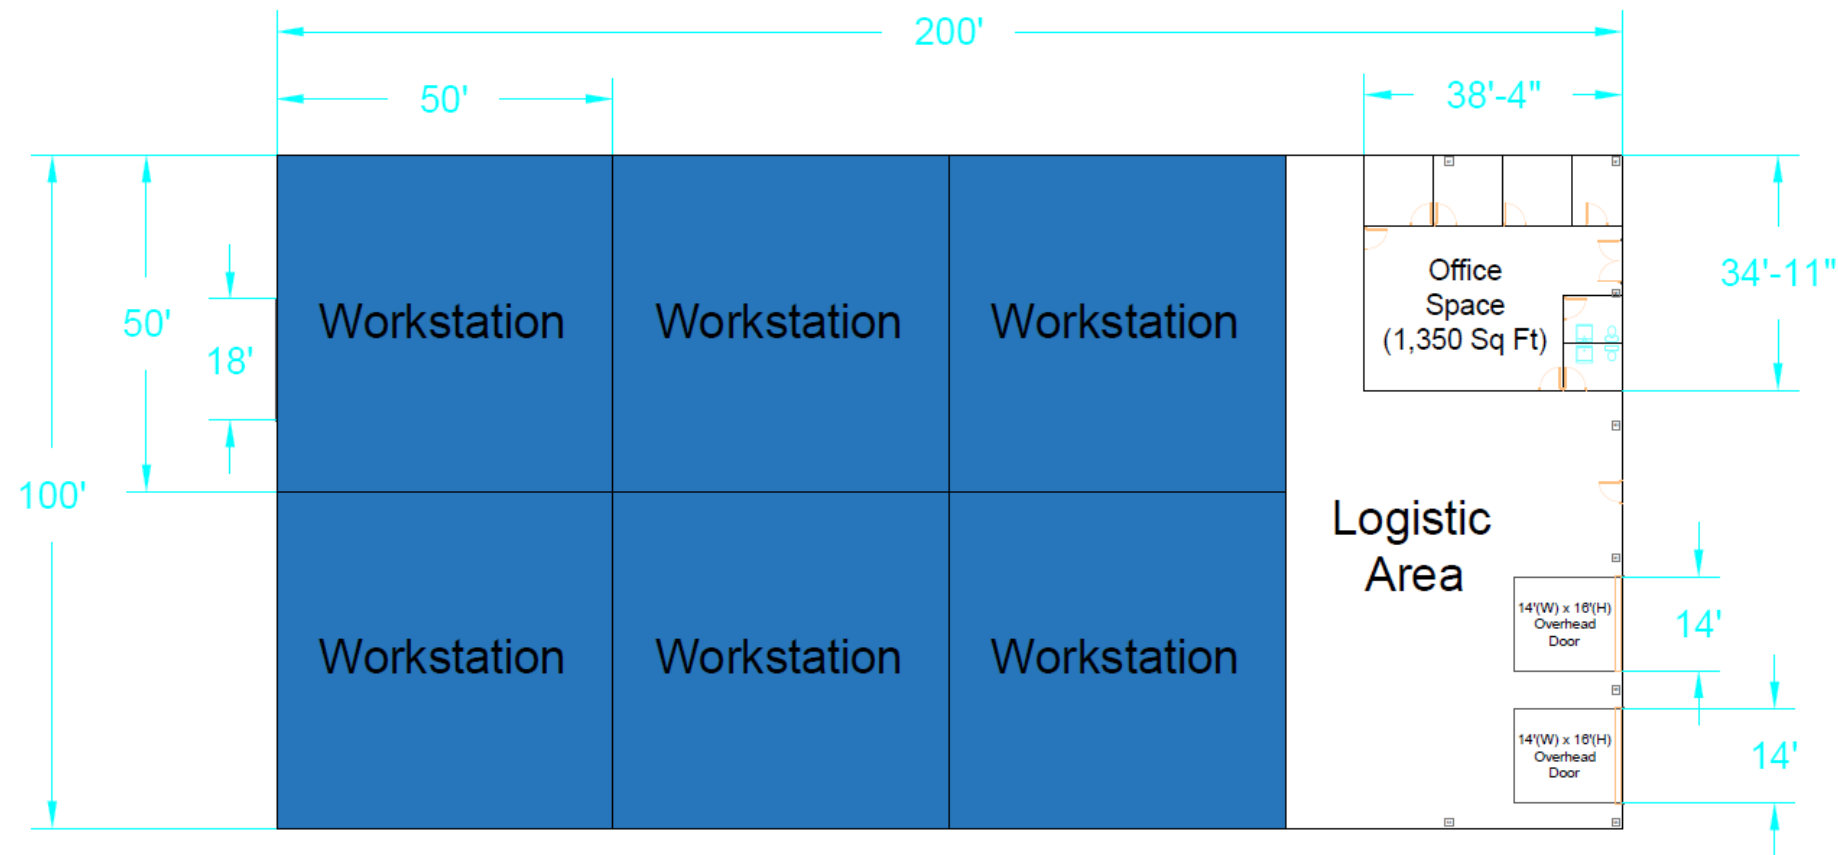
200'

50'

38'-4"

100'

50'

18'

Workstation

Workstation

Workstation

Workstation

Workstation

Workstation

Office Space (1,350 Sq Ft)

34'-11"

Logistic Area

14'(W) x 16'(H) Overhead Door

14'

14'(W) x 16'(H) Overhead Door

14'